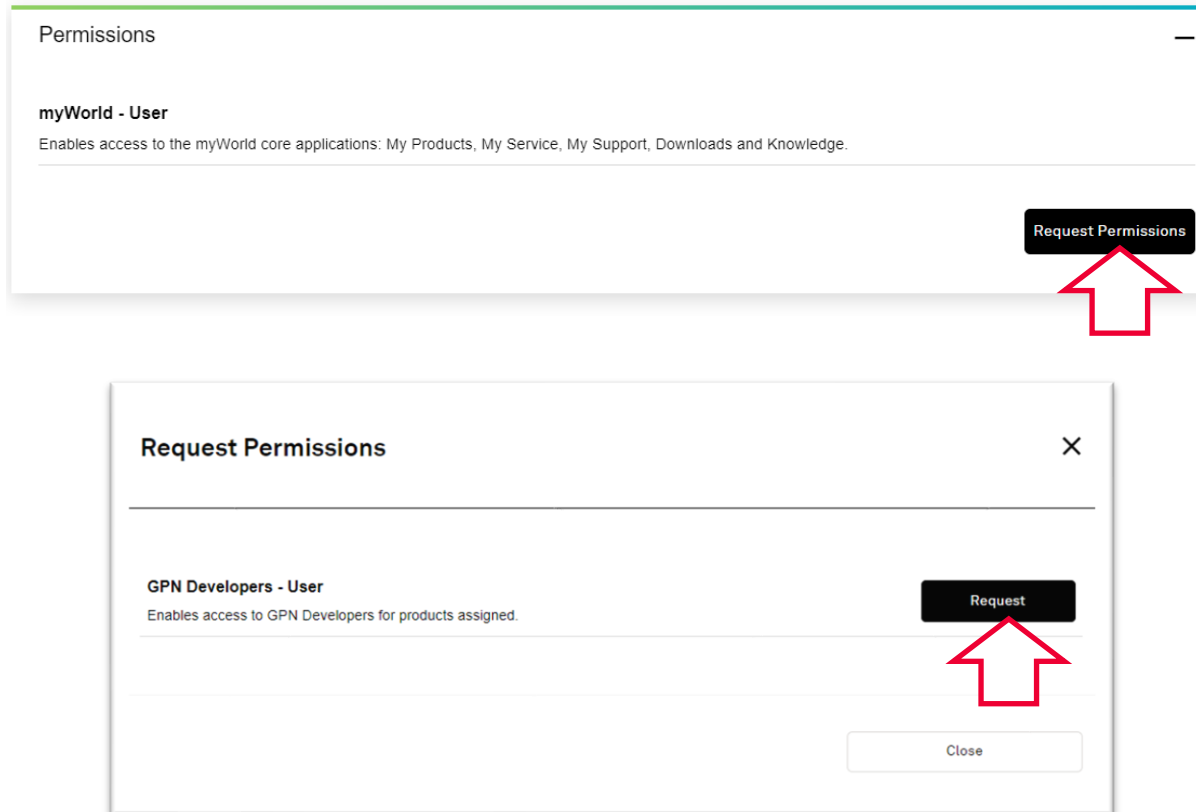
Permissions

—

myWorld - User

Enables access to the myWorld core applications: My Products, My Service, My Support, Downloads and Knowledge.

Request Permissions

Request Permissions

×

GPN Developers - User

Enables access to GPN Developers for products assigned.

Request

Close